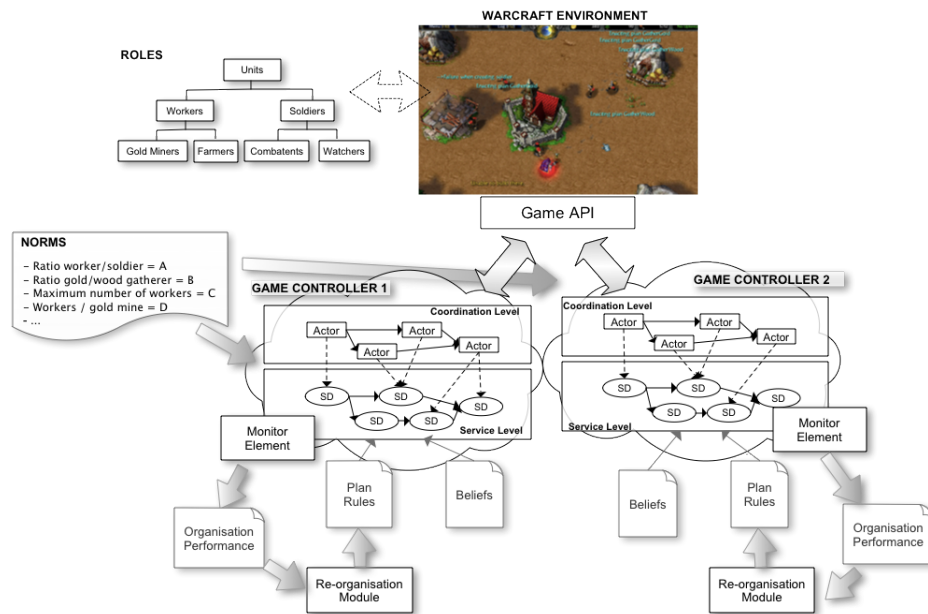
WARCRAFT ENVIRONMENT

ROLES

Units

Workers

Soldiers

Gold Miners

Farmers

Combatents

Watchers

Game API

NORMS

- Ratio worker/soldier = A
- Ratio gold/wood gatherer = B
- Maximum number of workers = C
- Workers / gold mine = D
- ...

GAME CONTROLLER 1

Coordination Level

Actor

Actor

Actor

Actor

SD

SD

SD

SD

SD

Service Level

Monitor Element

Plan Rules

Beliefs

Organisation Performance

Re-organisation Module

GAME CONTROLLER 2

Coordination Level

Actor

Actor

Actor

Actor

SD

SD

SD

SD

SD

Service Level

Monitor Element

Beliefs

Plan Rules

Organisation Performance

Re-organisation Module